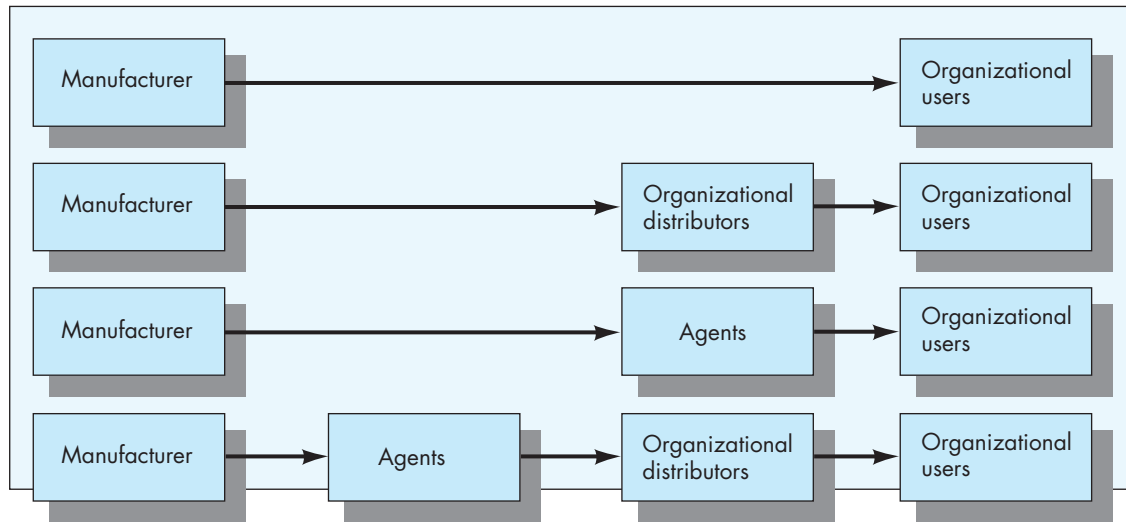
Manufacturer
Organizational users

Manufacturer
Organizational distributors
Organizational users

Manufacturer
Agents
Organizational users

Manufacturer
Agents
Organizational distributors
Organizational users